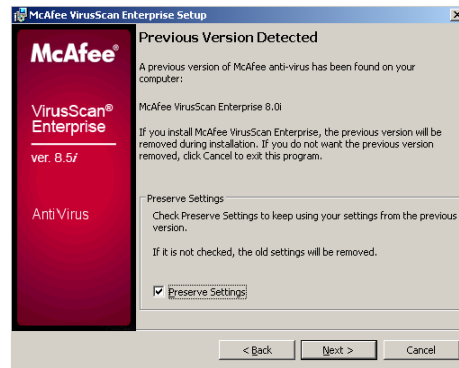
McAfee VirusScan Enterprise Setup

McAfee®

VirusScan® Enterprise

ver. 8.5i

AntiVirus

Previous Version Detected

A previous version of McAfee anti-virus has been found on your computer:

McAfee VirusScan Enterprise 8.0i

If you install McAfee VirusScan Enterprise, the previous version will be removed during installation. If you do not want the previous version removed, click Cancel to exit this program.

Preserve Settings

Check Preserve Settings to keep using your settings from the previous version.

If it is not checked, the old settings will be removed.

Preserve Settings

< Back

Next >

Cancel